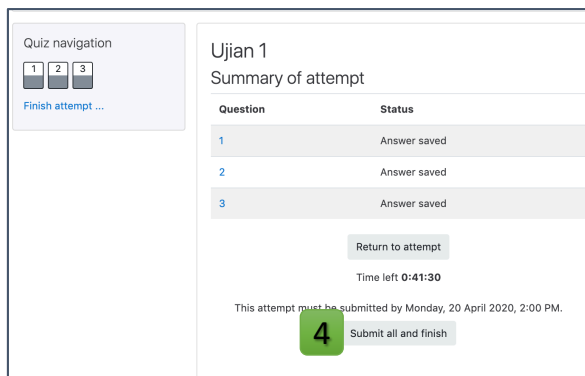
Quiz navigation

1 2 3

Finish attempt ...

Ujian 1

Summary of attempt

| Question | Status |
|---|---|
| 1 | Answer saved |
| 2 | Answer saved |
| 3 | Answer saved |

Return to attempt

Time left **0:41:30**

This attempt must be submitted by Monday, 20 April 2020, 2:00 PM.

4

Submit all and finish